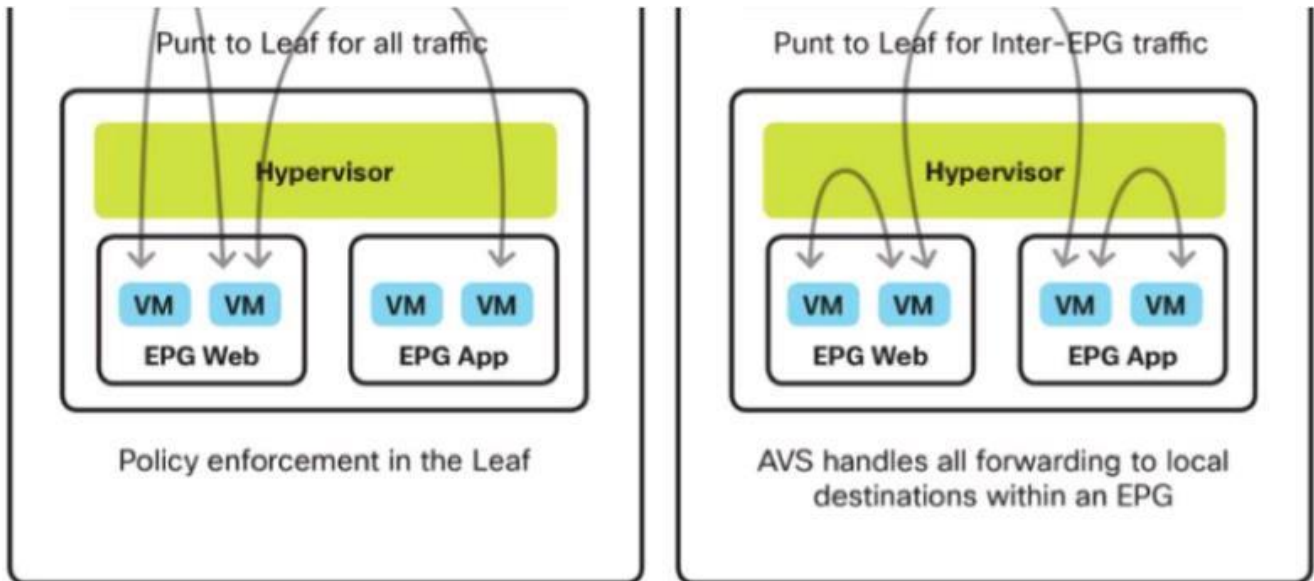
Punt to Leaf for all traffic

Hypervisor

VM VM

EPG Web

VM VM

EPG App

Policy enforcement in the Leaf

Punt to Leaf for Inter-EPG traffic

Hypervisor

VM VM

EPG Web

VM VM

EPG App

AVS handles all forwarding to local destinations within an EPG